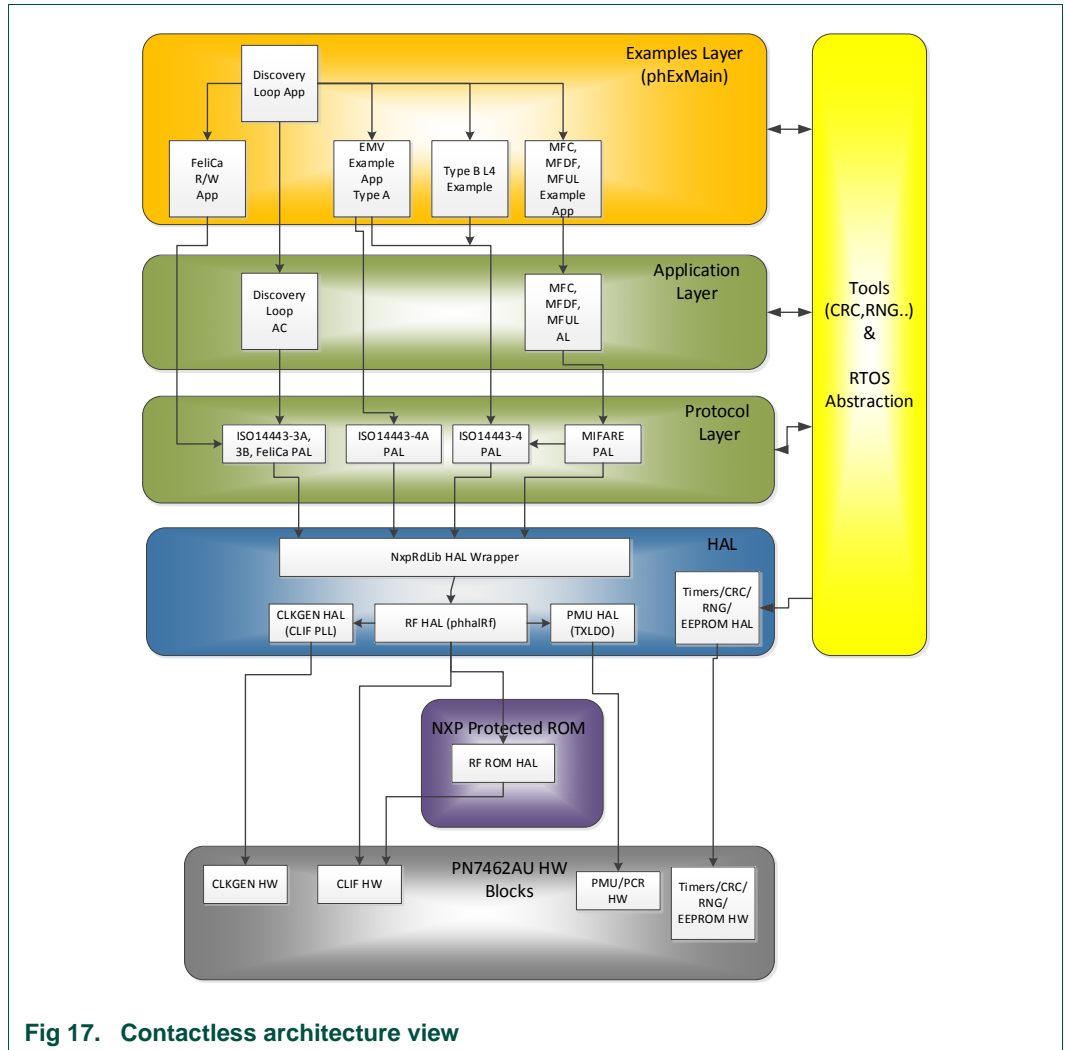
Examples Layer
(phExMain)

Discovery Loop App

FeliCa R/W App

EMV Example App Type A

Type B L4 Example

MFC, MFDF, MFUL Example App

Application Layer

Discovery Loop AC

MFC, MFDF, MFUL AL

Protocol Layer

ISO14443-3A, 3B, FeliCa PAL

ISO14443-4A PAL

ISO14443-4 PAL

MIFARE PAL

HAL

NxpRdLib HAL Wrapper

CLKGEN HAL (CLIF PLL)

RF HAL (phhalRf)

PMU HAL (TXLDO)

Timers/CRC/ RNG/ EEPROM HAL

NXP Protected ROM

RF ROM HAL

PN7462AU HW Blocks

CLKGEN HW

CLIF HW

PMU/PCR HW

Timers/CRC/ RNG/ EEPROM HW

Tools (CRC,RNG..) & RTOS Abstraction

Fig 17. Contactless architecture view